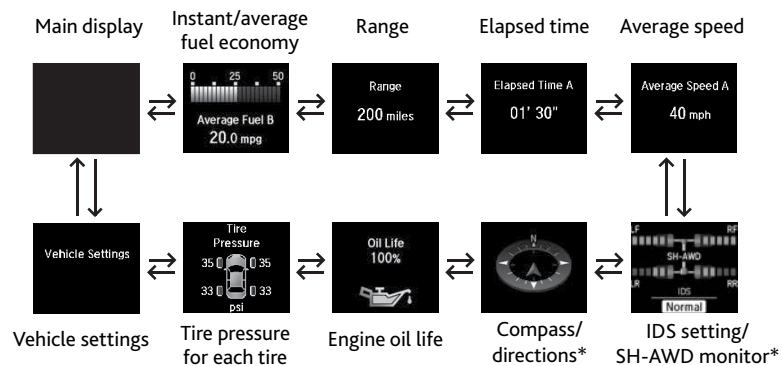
Main display

Instant/average fuel economy

0 25 50

Average Fuel B

20.0 mpg

Range

Range

200 miles

Elapsed time

Elapsed Time A

01' 30"

Average speed

Average Speed A

40 mph

Vehicle Settings

Vehicle settings

Tire Pressure

35 35

33 33

psi

Tire pressure for each tire

Oil Life

100%

Engine oil life

N

Compass/ directions*

LF RF

SH-AWD

LR RR

IDS

Normal

IDS setting/ SH-AWD monitor*